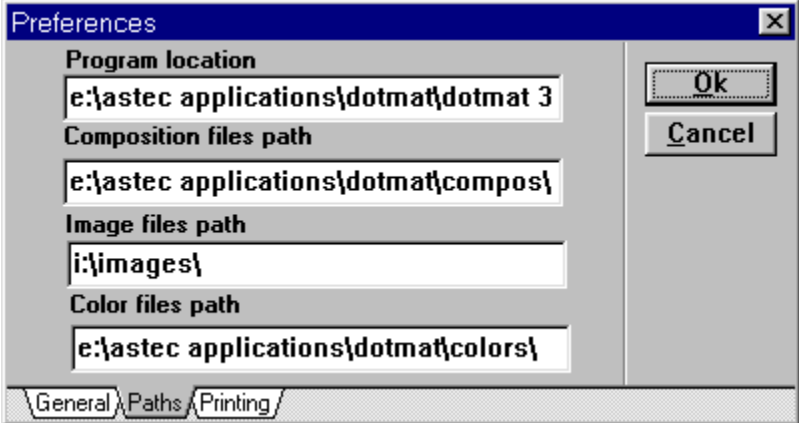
Preferences

Program location

e:\astec applications\dotmat\dotmat 3

Composition files path

e:\astec applications\dotmat\compos\

Image files path

i:\images\

Color files path

e:\astec applications\dotmat\colors\

Ok

Cancel

General Paths Printing